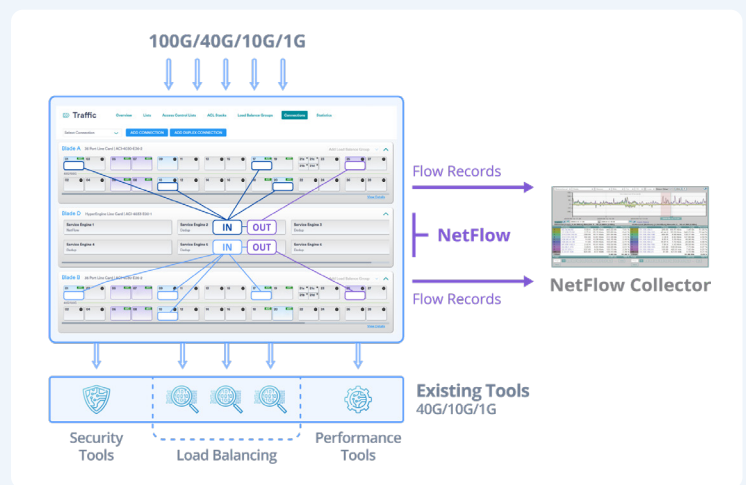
100G/40G/10G/1G

Traffic

Overview Lines Access Control Lists ACL Books Load Balance Groups Connections Statistics

ADD CONNECTION ADD DUPLEX CONNECTION

Blade A

Blade C

Blade B

IN OUT

IN OUT

Flow Records

NetFlow

Flow Records

NetFlow Collector

Existing Tools
40G/10G/1G

Security Tools

Load Balancing

Performance Tools